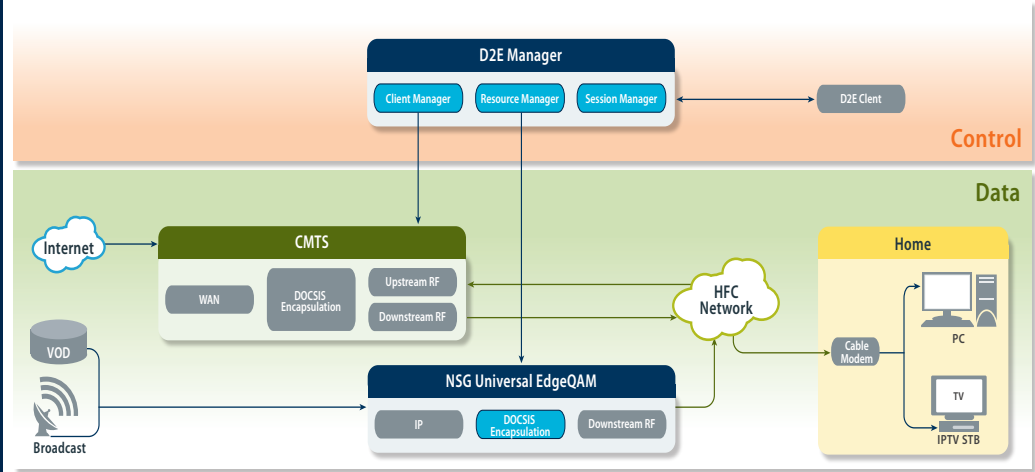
D2E Manager

Client Manager

Resource Manager

Session Manager

D2E Client

Control

Data

Internet

CMTS

WAN

DOCSIS Encapsulation

Upstream RF

Downstream RF

HFC Network

Home

Cable Modem

PC

TV

IPTV STB

VOD

Broadcast

NSG Universal EdgeQAM

IP

DOCSIS Encapsulation

Downstream RF